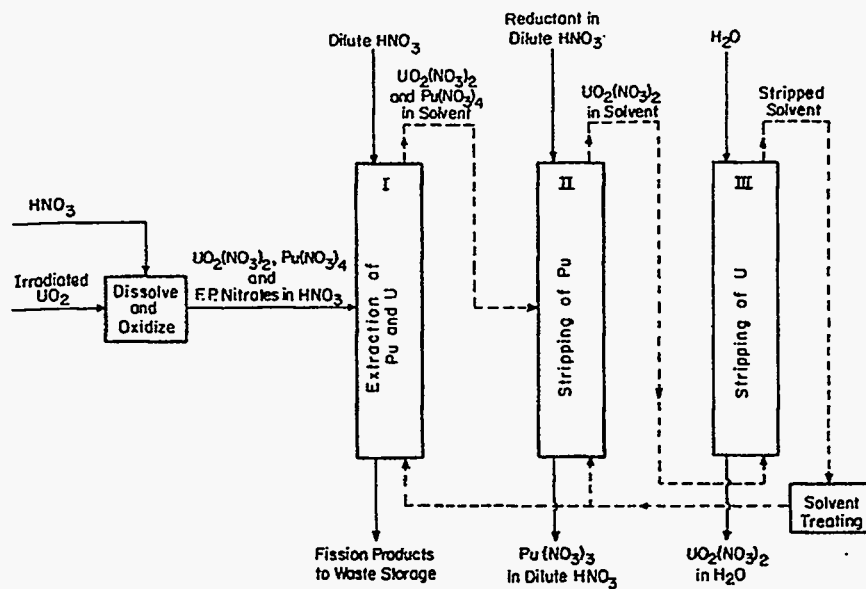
Dilute $HNO_3$

Reductant in Dilute $HNO_3$

$H_2O$

$UO_2(NO_3)_2$ and $Pu(NO_3)_4$ in Solvent

$UO_2(NO_3)_2$ in Solvent

Stripped Solvent

$HNO_3$

Irradiated $UO_2$

Dissolve and Oxidize

$UO_2(NO_3)_2$, $Pu(NO_3)_4$ and F.P. Nitrates in $HNO_3$

I

Extraction of Pu and U

II

Stripping of Pu

III

Stripping of U

Solvent Treating

Fission Products to Waste Storage

$Pu(NO_3)_3$ in Dilute $HNO_3$

$UO_2(NO_3)_2$ in $H_2O$